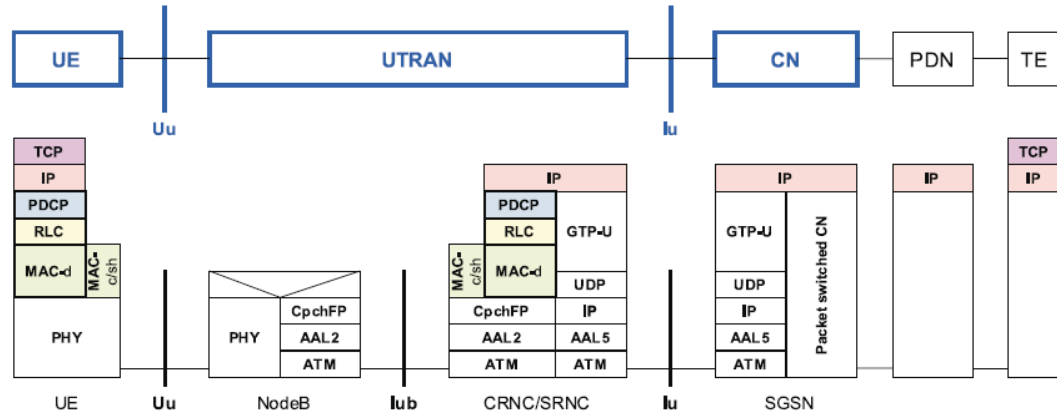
UE
UTRAN
CN
PDN
TE
Uu
Iu

TCP
IP
PDCP
RLC
MAC-d
MAC-c/sh
PHY

PHY
CpchFP
AAL2
ATM

IP
PDCP
RLC
MAC-c/sh
MAC-d
GTP-U
UDP
CpchFP
IP
AAL2
AAL5
ATM
ATM

IP
GTP-U
UDP
IP
AAL5
ATM
Packet switched CN

IP

TCP
IP

UE
Uu
NodeB
Iub
CRNC/SRNC
Iu
SGSN